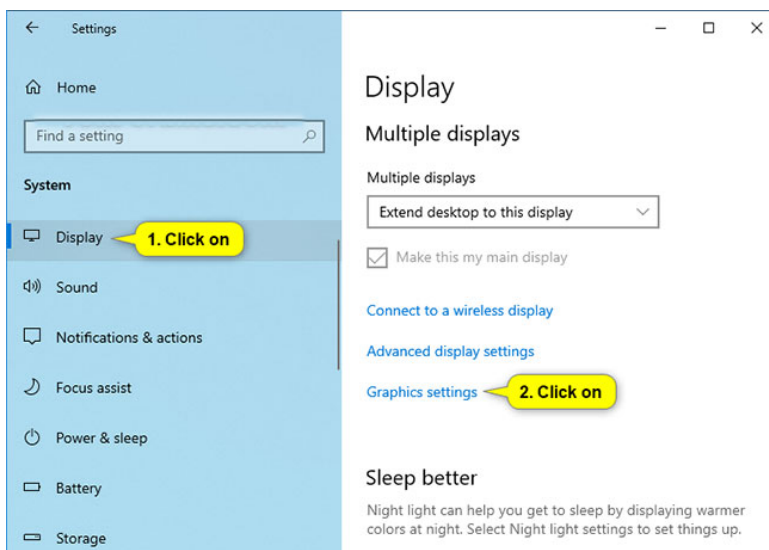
Settings

Home

Find a setting

System

Display

1. Click on

Sound

Notifications & actions

Focus assist

Power & sleep

Battery

Storage

Display

Multiple displays

Multiple displays

Extend desktop to this display

Make this my main display

Connect to a wireless display

Advanced display settings

Graphics settings

2. Click on

Sleep better

Night light can help you get to sleep by displaying warmer colors at night. Select Night light settings to set things up.